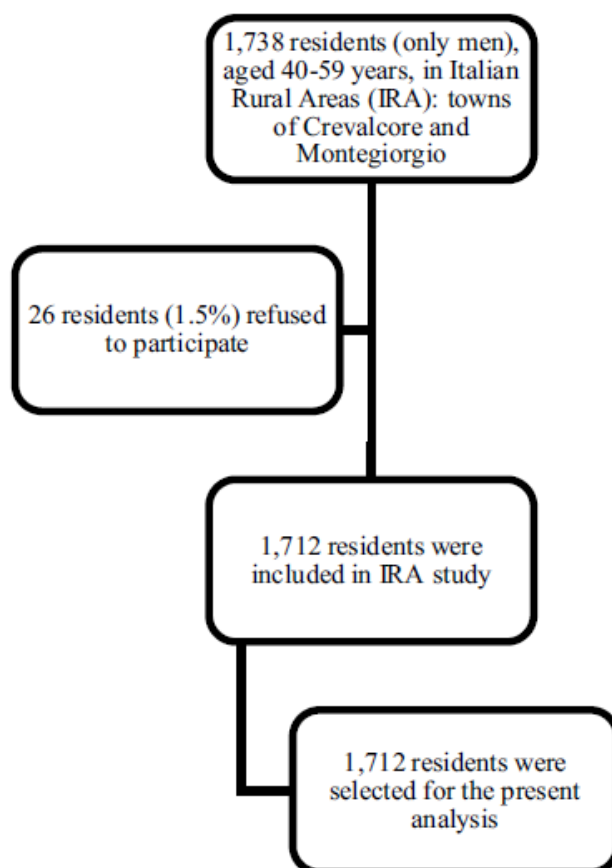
1,738 residents (only men), aged 40-59 years, in Italian Rural Areas (IRA): towns of Crevalcore and Montegiorgio

26 residents (1.5%) refused to participate

1,712 residents were included in IRA study

1,712 residents were selected for the present analysis